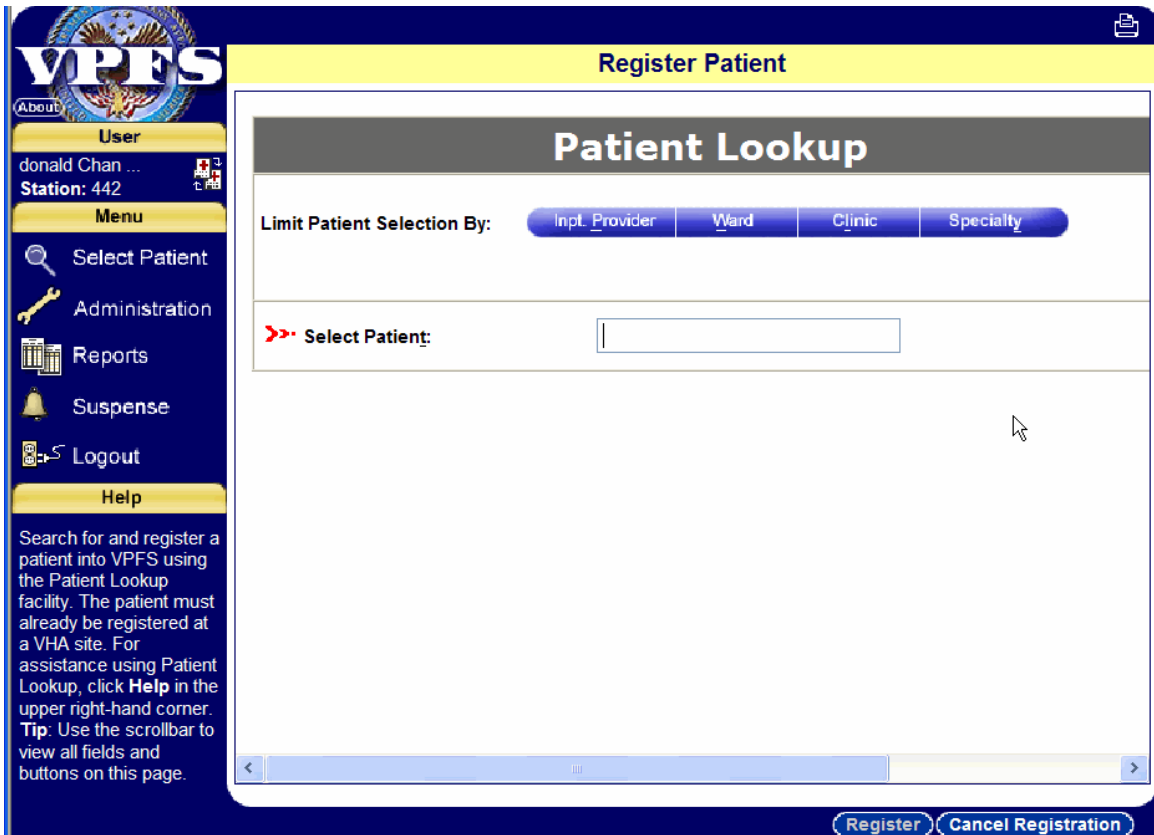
VPFS

About

User

donald Chan ...
Station: 442

Menu

Select Patient

Administration

Reports

Suspense

Logout

Help

Search for and register a patient into VPFS using the Patient Lookup facility. The patient must already be registered at a VHA site. For assistance using Patient Lookup, click **Help** in the upper right-hand corner. **Tip**: Use the scrollbar to view all fields and buttons on this page.

Register Patient

Patient Lookup

Limit Patient Selection By: Inpt. Provider | Ward | Clinic | Specialty

Select Patient:

Register | Cancel Registration